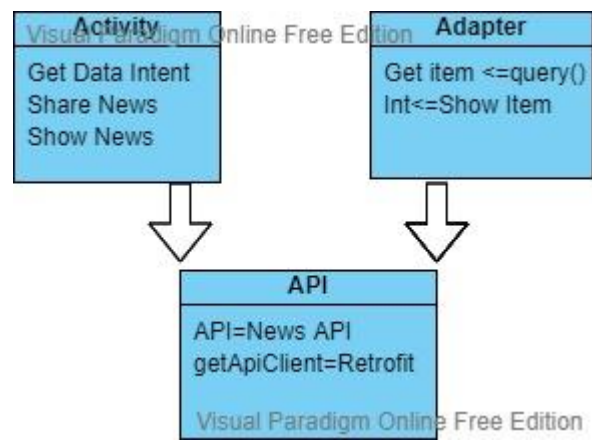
Activity

Visual Paradigm Online Free Edition

Get Data Intent
Share News
Show News

Adapter

Get item <=query()
Int<=Show Item

API

API=News API
getApiClient=Retrofit

Visual Paradigm Online Free Edition